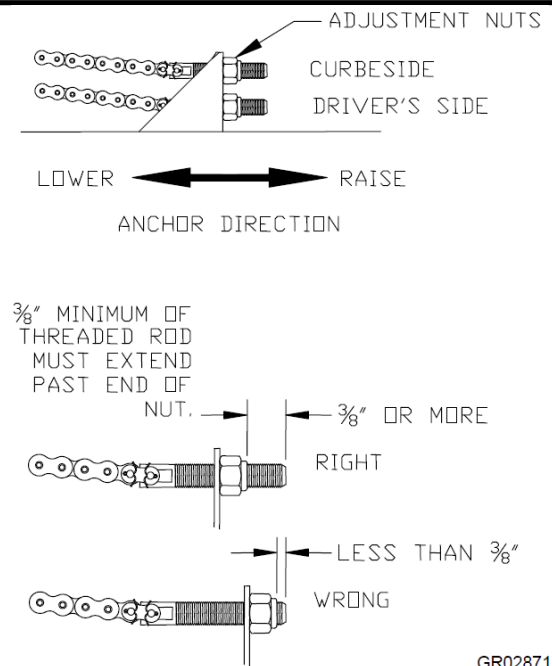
ADJUSTMENT NUTS

CURBESIDE

DRIVER'S SIDE

LOWER

RAISE

ANCHOR DIRECTION

$\frac{3}{8}$" MINIMUM OF THREADED ROD MUST EXTEND PAST END OF NUT.

$\frac{3}{8}$" OR MORE

RIGHT

LESS THAN $\frac{3}{8}$"

WRONG

GR02871